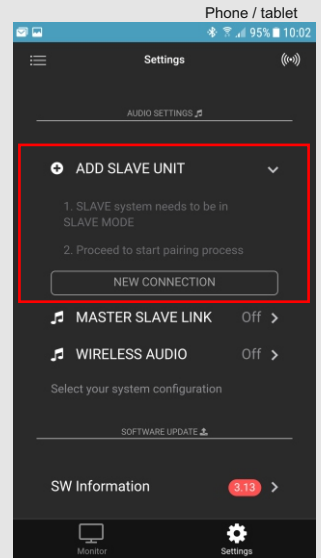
Phone / tablet

95% 10:02

Settings

AUDIO SETTINGS

ADD SLAVE UNIT

1. SLAVE system needs to be in SLAVE MODE

2. Proceed to start pairing process

NEW CONNECTION

MASTER SLAVE LINK Off

WIRELESS AUDIO Off

Select your system configuration

SOFTWARE UPDATE

SW Information 3.13

Monitor

Settings